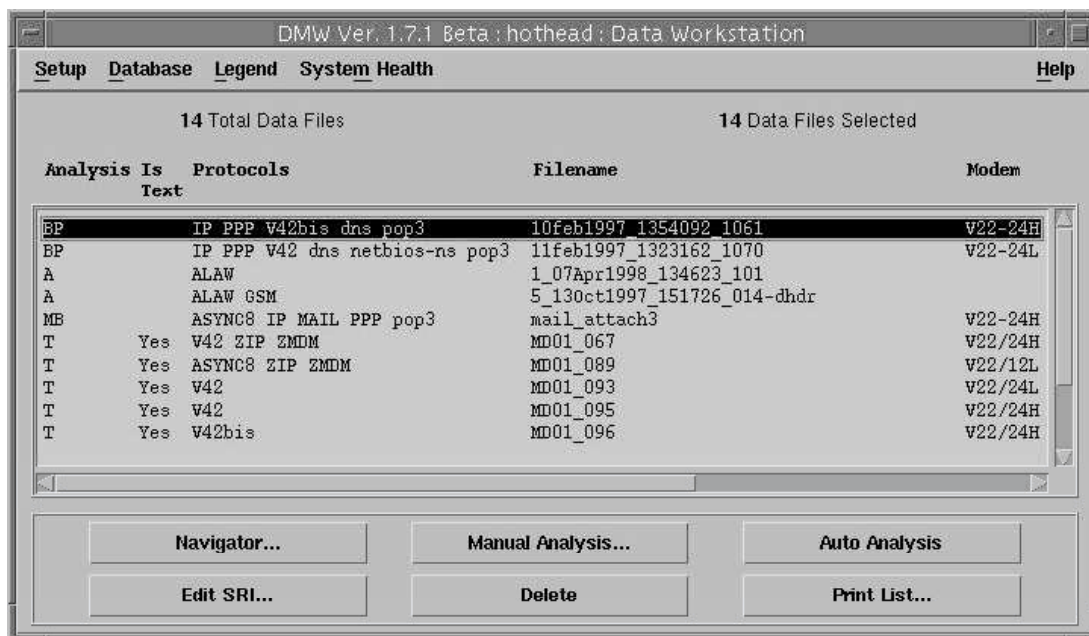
DMW Ver. 1.7.1 Beta : hothead : Data Workstation

Setup Database Legend System Health Help

14 Total Data Files

14 Data Files Selected

| Analysis | Is Text | Protocols | Filename | Modem |
|---|---|---|---|---|
| BP | | IP PPP V42bis dns pop3 | 10feb1997_1354092_1061 | V22-24H |
| BP | | IP PPP V42 dns netbios-ns pop3 | 11feb1997_1323162_1070 | V22-24L |
| A | | ALAW | 1_07Apr1998_134623_101 | |
| A | | ALAW GSM | 5_13oct1997_151726_014-dhdr | |
| MB | | ASYNC8 IP MAIL PPP pop3 | mail_attach3 | V22-24H |
| T | Yes | V42 ZIP ZMDM | MD01_067 | V22/24H |
| T | Yes | ASYNC8 ZIP ZMDM | MD01_089 | V22/12L |
| T | Yes | V42 | MD01_093 | V22/24L |
| T | Yes | V42 | MD01_095 | V22/24H |
| T | Yes | V42bis | MD01_096 | V22/24H |

Navigator...
Manual Analysis...
Auto Analysis
Edit SRI...
Delete
Print List...